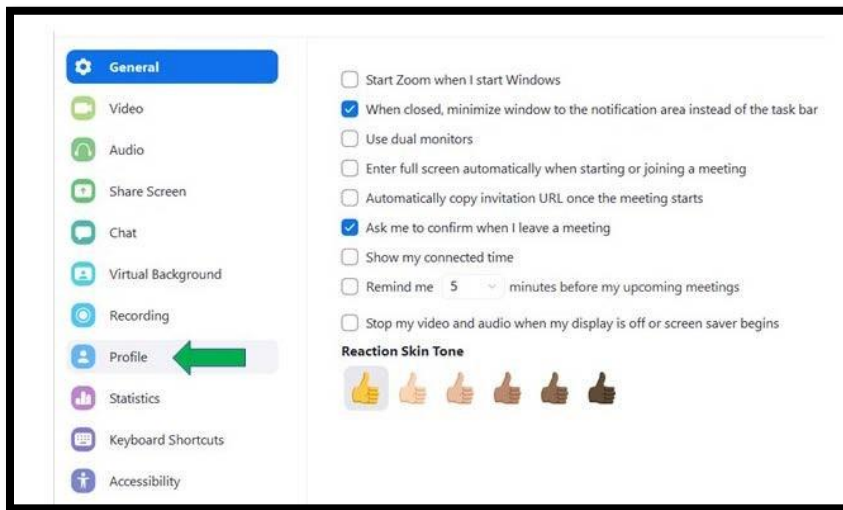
General
Video
Audio
Share Screen
Chat
Virtual Background
Recording
Profile
Statistics
Keyboard Shortcuts
Accessibility

Start Zoom when I start Windows
When closed, minimize window to the notification area instead of the task bar
Use dual monitors
Enter full screen automatically when starting or joining a meeting
Automatically copy invitation URL once the meeting starts
Ask me to confirm when I leave a meeting
Show my connected time
Remind me 5 minutes before my upcoming meetings
Stop my video and audio when my display is off or screen saver begins

Reaction Skin Tone